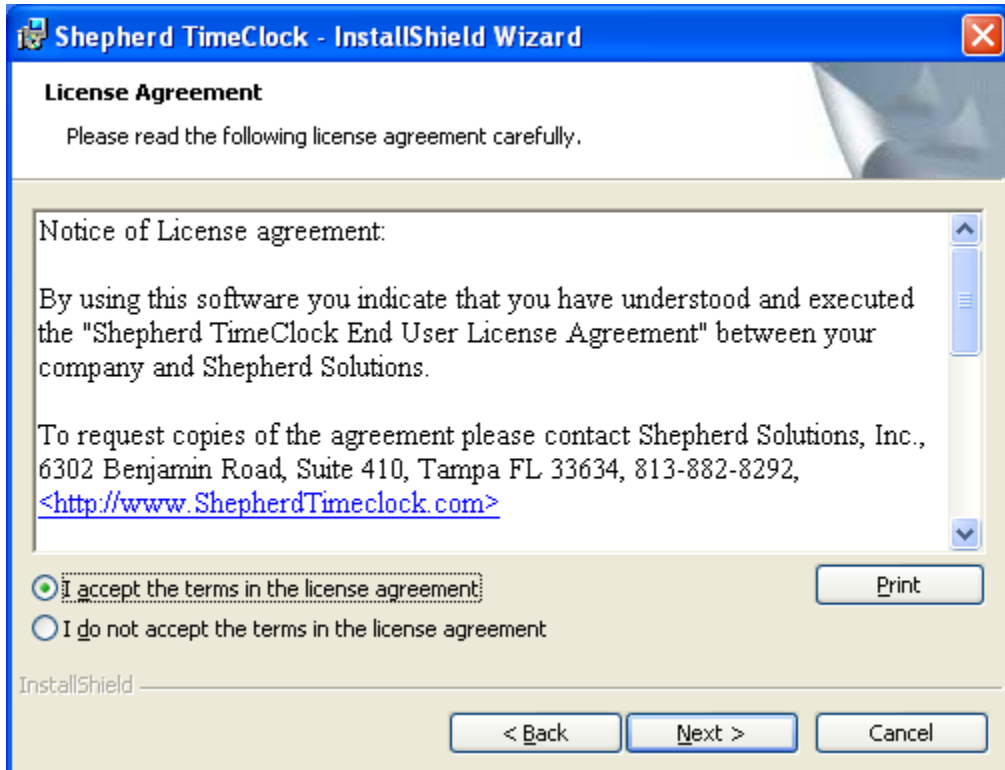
Shepherd TimeClock - InstallShield Wizard

License Agreement

Please read the following license agreement carefully.

Notice of License agreement:

By using this software you indicate that you have understood and executed the "Shepherd TimeClock End User License Agreement" between your company and Shepherd Solutions.

To request copies of the agreement please contact Shepherd Solutions, Inc., 6302 Benjamin Road, Suite 410, Tampa FL 33634, 813-882-8292, <http://www.ShepherdTimeclock.com>

I accept the terms in the license agreement

I do not accept the terms in the license agreement

Print

InstallShield

< Back

Next >

Cancel